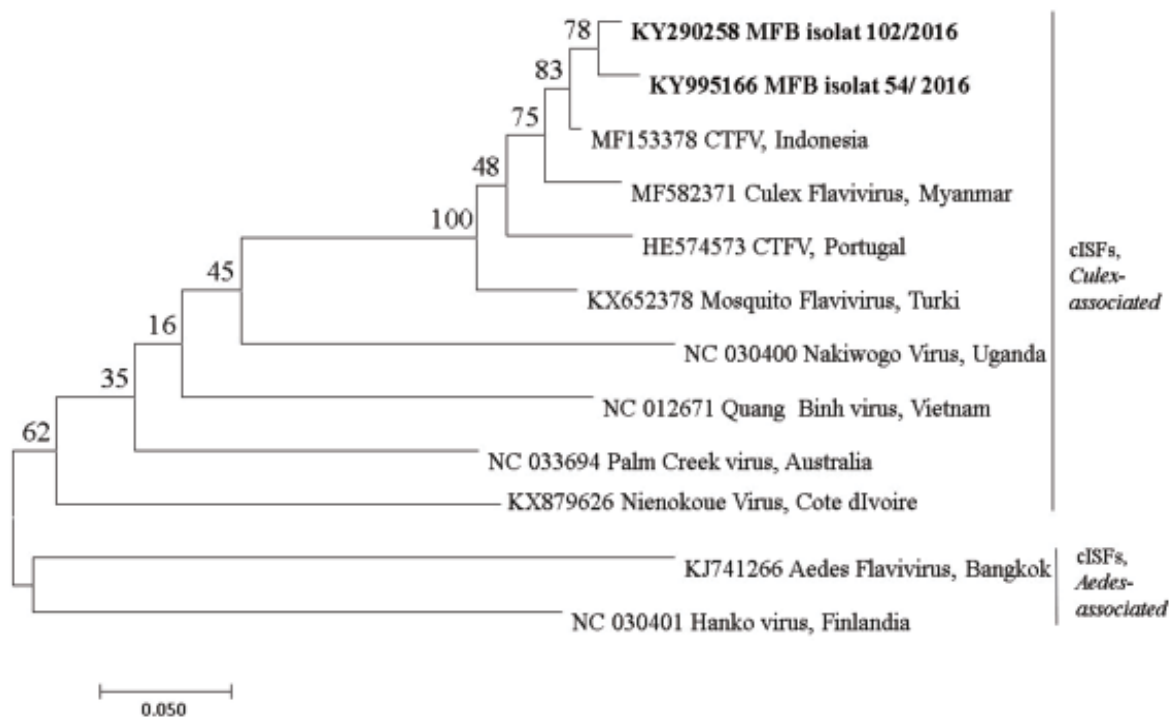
78
KY290258 MFB isolat 102/2016
83
KY995166 MFB isolat 54/ 2016
75
MF153378 CTFV, Indonesia
48
MF582371 Culex Flavivirus, Myanmar
100
HE574573 CTFV, Portugal
45
KX652378 Mosquito Flavivirus, Turki
16
NC 030400 Nakiwogo Virus, Uganda
35
NC 012671 Quang Binh virus, Vietnam
62
NC 033694 Palm Creek virus, Australia
KX879626 Nienokoue Virus, Cote dIvoire
KJ741266 Aedes Flavivirus, Bangkok
NC 030401 Hanko virus, Finlandia

cISFs, Culex-associated

cISFs, Aedes-associated

0.050